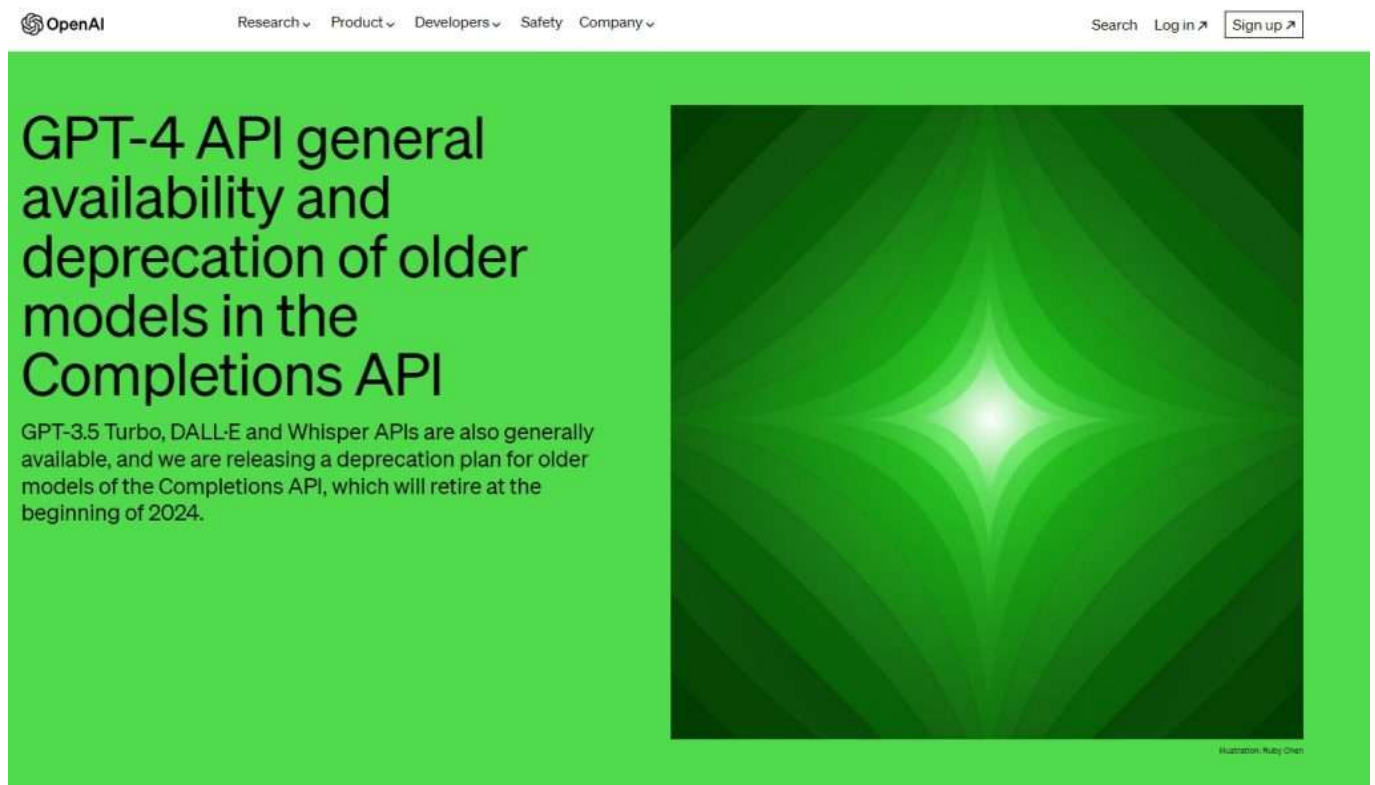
OpenAI

Research Product Developers Safety Company

Search Log in ↗ Sign up ↗

GPT-4 API general availability and deprecation of older models in the Completions API

GPT-3.5 Turbo, DALL·E and Whisper APIs are also generally available, and we are releasing a deprecation plan for older models of the Completions API, which will retire at the beginning of 2024.

Illustration: Ruby Chen